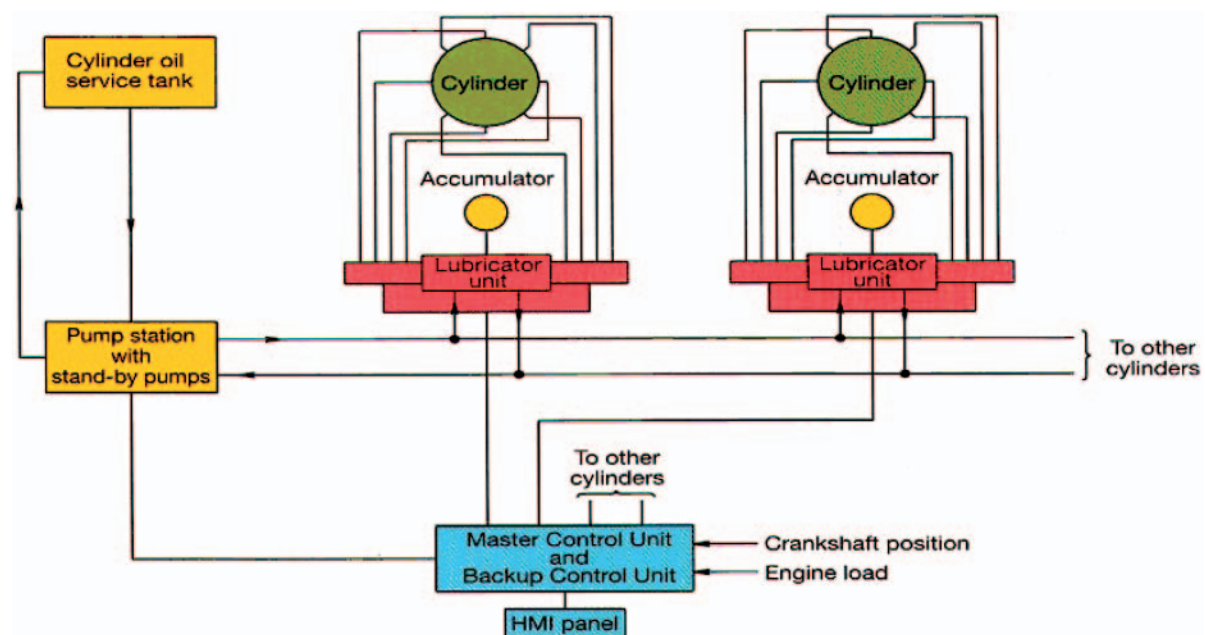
Cylinder oil service tank

Cylinder

Accumulator

Lubricator unit

Cylinder

Accumulator

Lubricator unit

Pump station with stand-by pumps

To other cylinders

To other cylinders

Master Control Unit and Backup Control Unit

Crankshaft position

Engine load

HMI panel